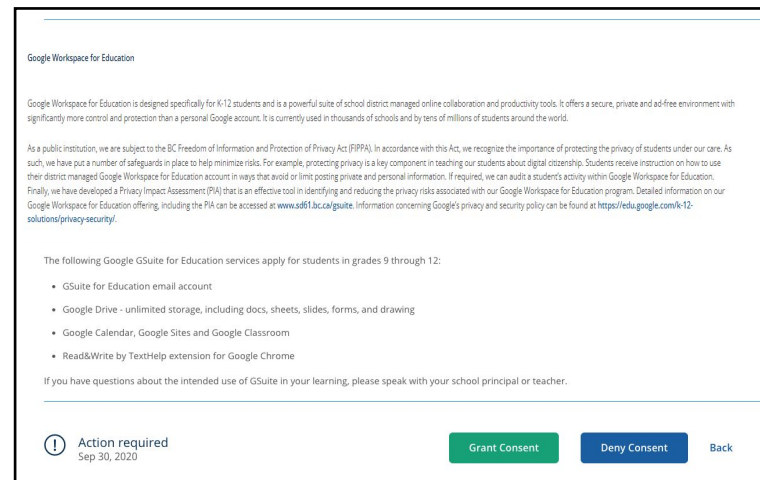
Google Workspace for Education

Google Workspace for Education is designed specifically for K-12 students and is a powerful suite of school district managed online collaboration and productivity tools. It offers a secure, private and ad-free environment with significantly more control and protection than a personal Google account. It is currently used in thousands of schools and by tens of millions of students around the world.

As a public institution, we are subject to the BC Freedom of Information and Protection of Privacy Act (FIPPA). In accordance with this Act, we recognize the importance of protecting the privacy of students under our care. As such, we have put a number of safeguards in place to help minimize risks. For example, protecting privacy is a key component in teaching our students about digital citizenship. Students receive instruction on how to use their district managed Google Workspace for Education account in ways that avoid or limit posting private and personal information. If required, we can audit a student's activity within Google Workspace for Education. Finally, we have developed a Privacy Impact Assessment (PIA) that is an effective tool in identifying and reducing the privacy risks associated with our Google Workspace for Education program. Detailed information on our Google Workspace for Education offering, including the PIA can be accessed at www.sd61.bc.ca/gsuite. Information concerning Google's privacy and security policy can be found at https://edu.google.com/k-12-solutions/privacy-security/.

The following Google GSuite for Education services apply for students in grades 9 through 12:

- GSuite for Education email account
- Google Drive - unlimited storage, including docs, sheets, slides, forms, and drawing
- Google Calendar, Google Sites and Google Classroom
- Read&Write by TextHelp extension for Google Chrome

If you have questions about the intended use of GSuite in your learning, please speak with your school principal or teacher.

Action required
Sep 30, 2020

Grant Consent

Deny Consent

Back